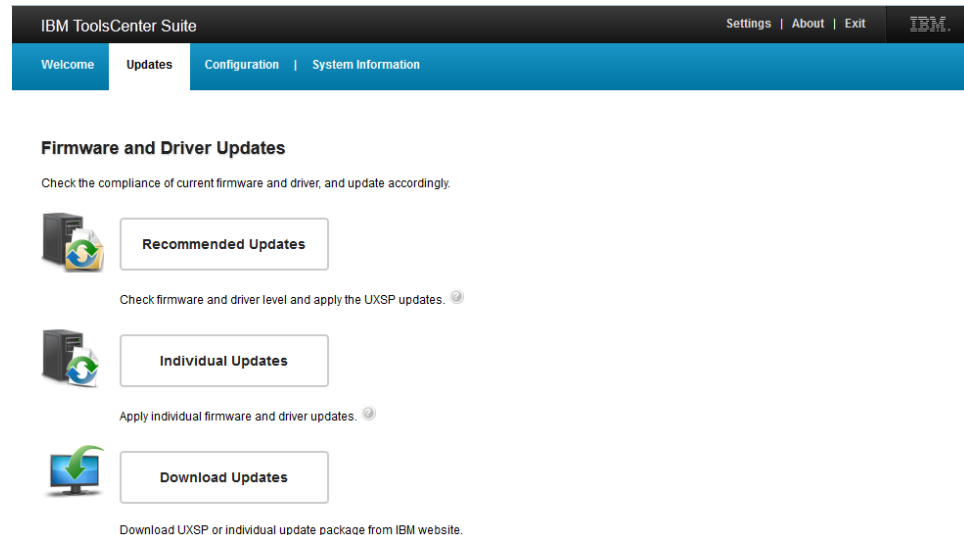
IBM ToolsCenter Suite

Settings | About | Exit

IBM.

Welcome

Updates

Configuration | System Information

Firmware and Driver Updates

Check the compliance of current firmware and driver, and update accordingly.

Recommended Updates

Check firmware and driver level and apply the UXSP updates.

Individual Updates

Apply individual firmware and driver updates.

Download Updates

Download UXSP or individual update package from IBM website.